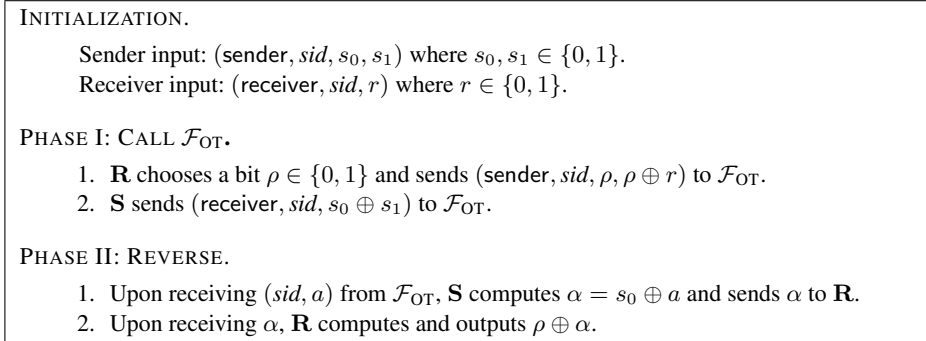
INITIALIZATION.

Sender input: $(\textsf{sender}, \textit{sid}, s_0, s_1)$ where $s_0, s_1 \in \{0,1\}$.
Receiver input: $(\textsf{receiver}, \textit{sid}, r)$ where $r \in \{0,1\}$.

PHASE I: CALL $\mathcal{F}_{\mathrm{OT}}$.

1. $\mathbf{R}$ chooses a bit $\rho \in \{0,1\}$ and sends $(\textsf{sender}, \textit{sid}, \rho, \rho \oplus r)$ to $\mathcal{F}_{\mathrm{OT}}$.
2. $\mathbf{S}$ sends $(\textsf{receiver}, \textit{sid}, s_0 \oplus s_1)$ to $\mathcal{F}_{\mathrm{OT}}$.

PHASE II: REVERSE.

1. Upon receiving $(\textit{sid}, a)$ from $\mathcal{F}_{\mathrm{OT}}$, $\mathbf{S}$ computes $\alpha = s_0 \oplus a$ and sends $\alpha$ to $\mathbf{R}$.
2. Upon receiving $\alpha$, $\mathbf{R}$ computes and outputs $\rho \oplus \alpha$.